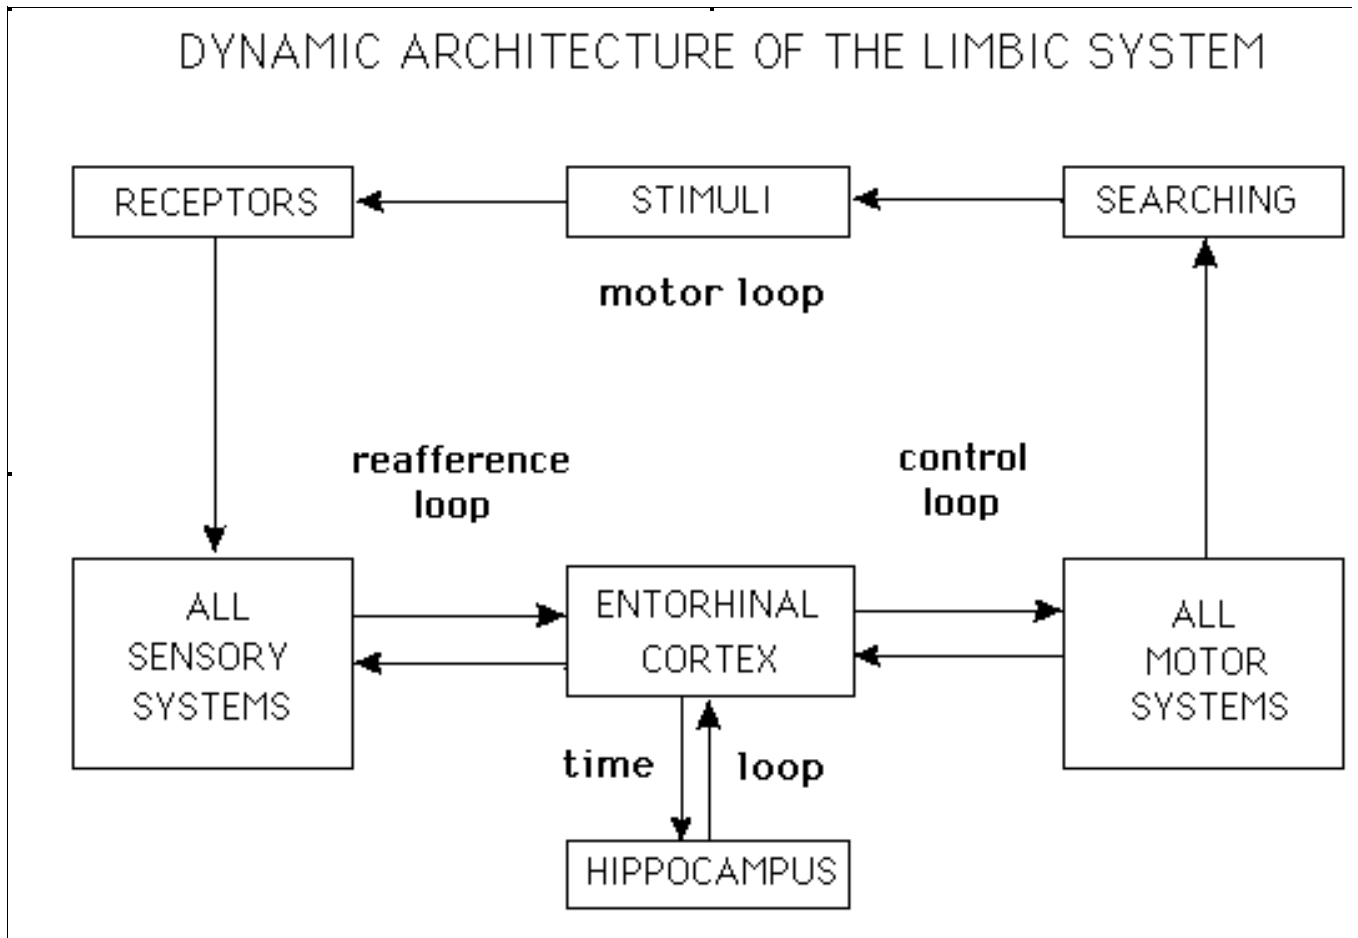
DYNAMIC ARCHITECTURE OF THE LIMBIC SYSTEM

RECEPTORS

STIMULI

SEARCHING

motor loop

reafference loop

control loop

ALL SENSORY SYSTEMS

ENTORHINAL CORTEX

ALL MOTOR SYSTEMS

time

loop

HIPPOCAMPUS